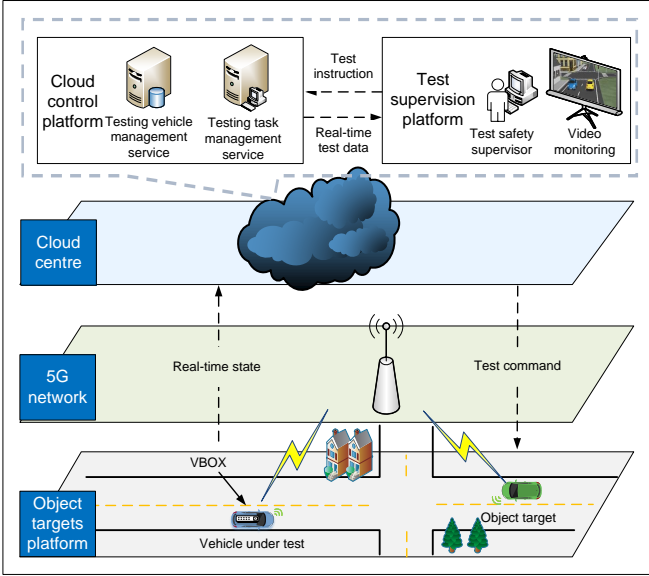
Cloud control platform

Testing vehicle management service

Testing task management service

Test instruction

Real-time test data

Test supervision platform

Test safety supervisor

Video monitoring

Cloud centre

5G network

Real-time state

Test command

VBOX

Object targets platform

Object target

Vehicle under test